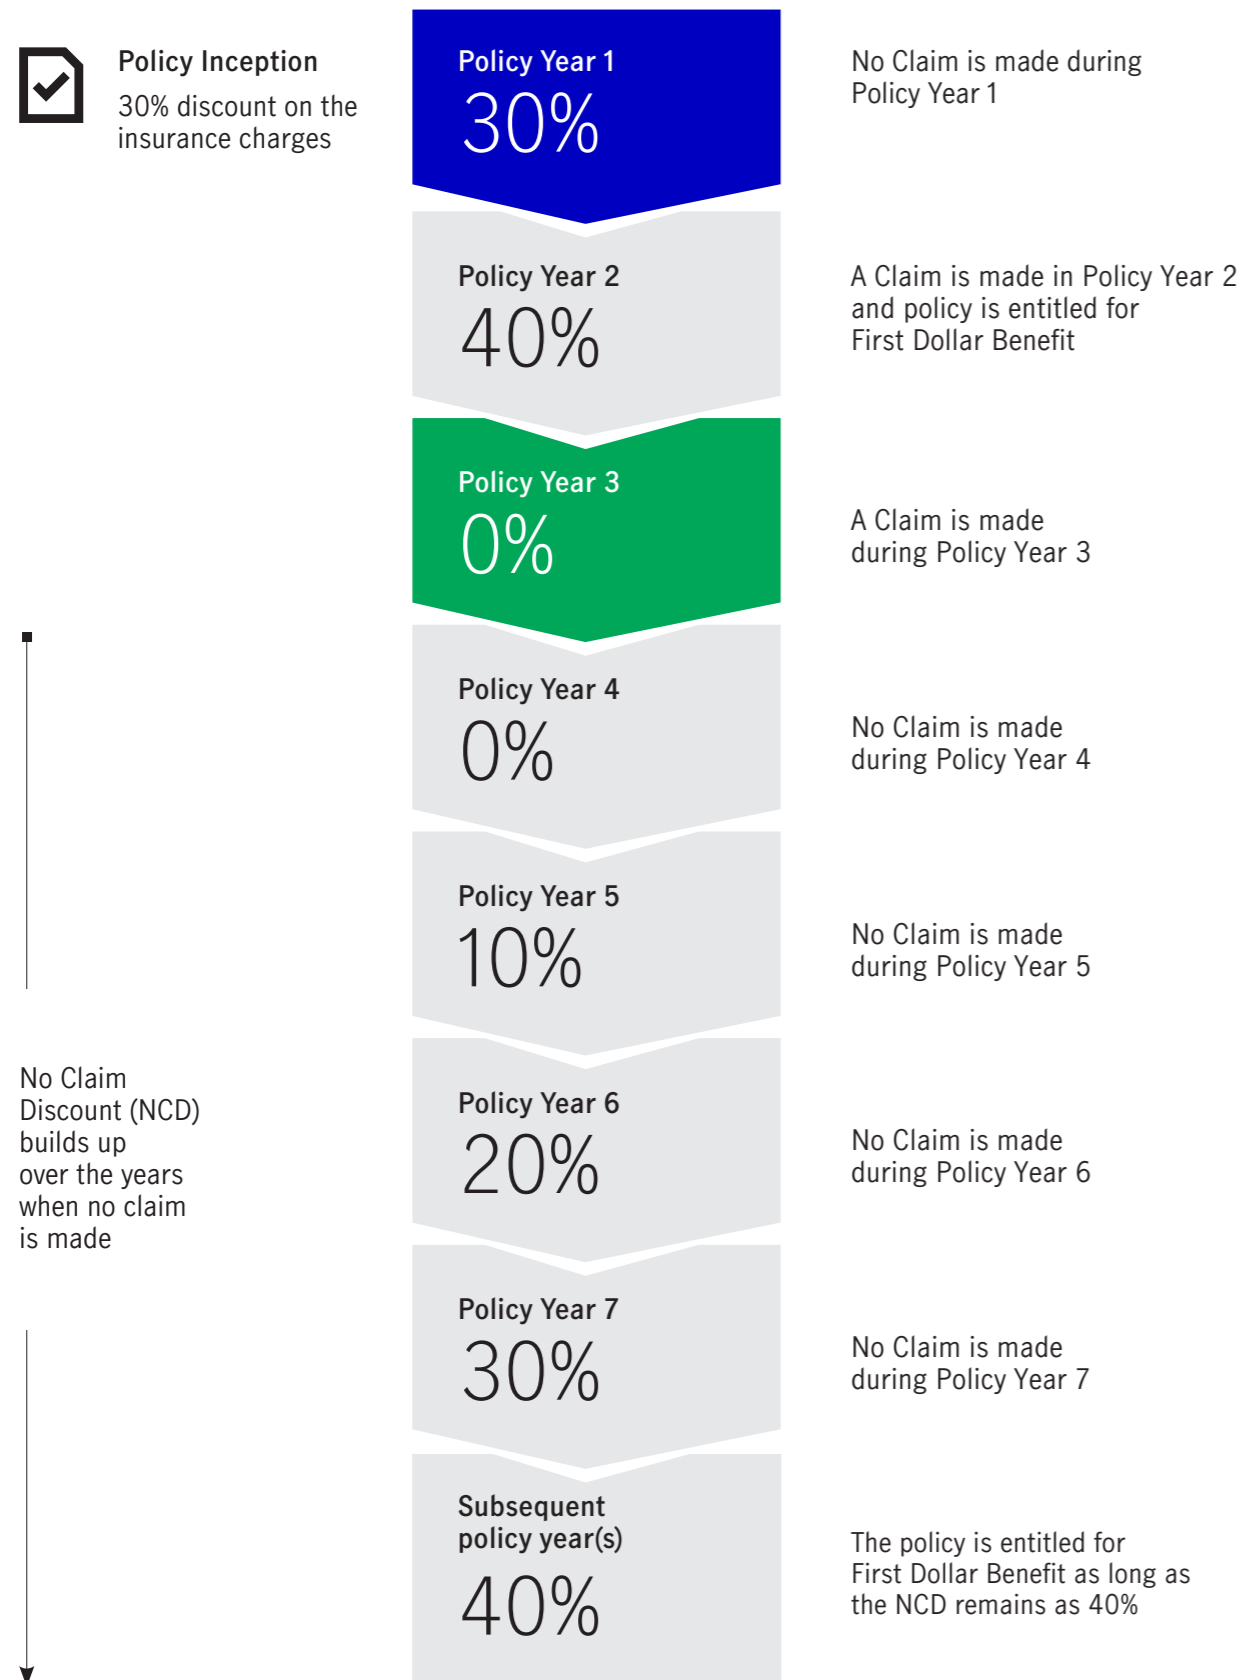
Policy Inception
30% discount on the insurance charges

Policy Year 1
30%

No Claim is made during Policy Year 1

Policy Year 2
40%

A Claim is made in Policy Year 2 and policy is entitled for First Dollar Benefit

Policy Year 3
0%

A Claim is made during Policy Year 3

Policy Year 4
0%

No Claim is made during Policy Year 4

Policy Year 5
10%

No Claim is made during Policy Year 5

No Claim Discount (NCD) builds up over the years when no claim is made

Policy Year 6
20%

No Claim is made during Policy Year 6

Policy Year 7
30%

No Claim is made during Policy Year 7

Subsequent policy year(s)
40%

The policy is entitled for First Dollar Benefit as long as the NCD remains as 40%